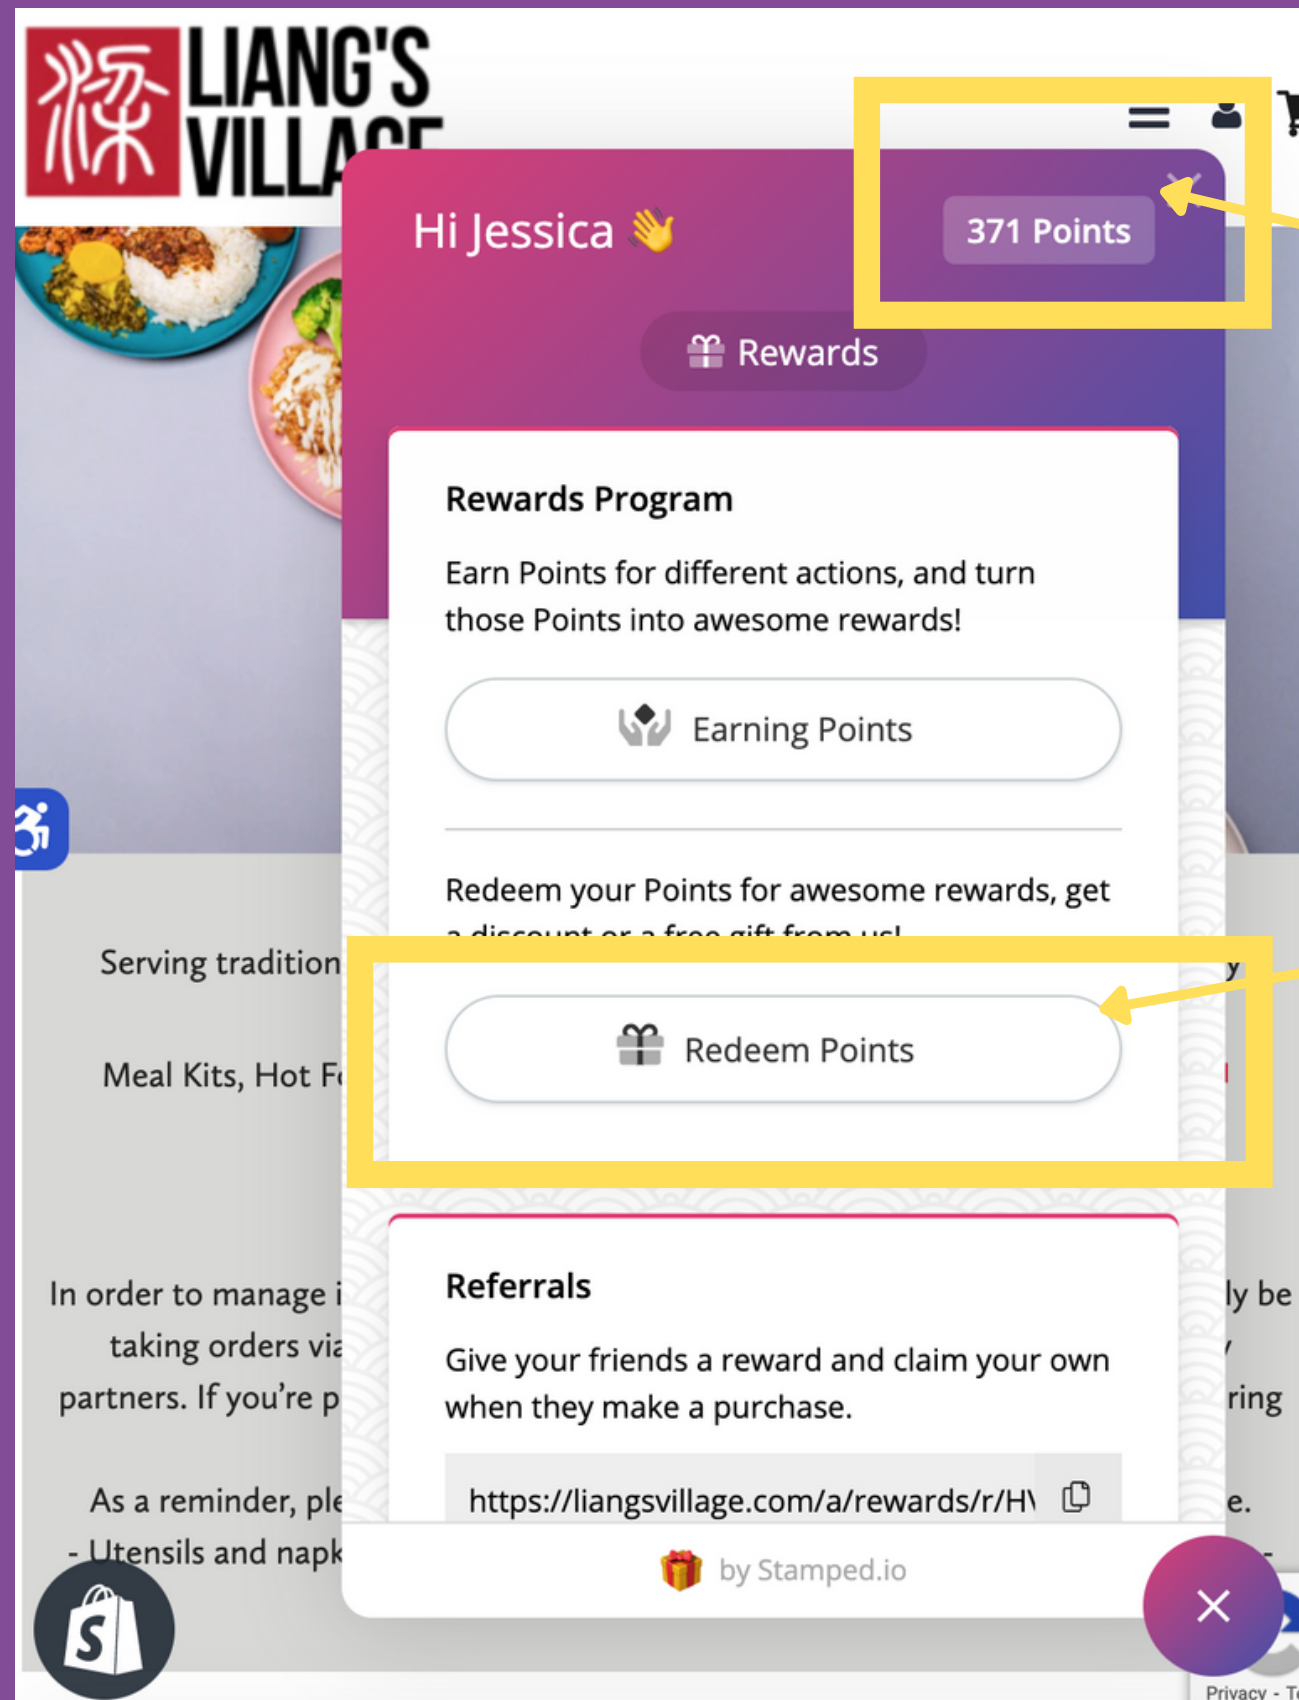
LIANG'S VILLAGE

Hi Jessica 👋

371 Points

Rewards

Rewards Program

Earn Points for different actions, and turn those Points into awesome rewards!

Earning Points

Redeem your Points for awesome rewards, get a discount or a free gift from us!

Redeem Points

Referrals

Give your friends a reward and claim your own when they make a purchase.

https://liangsvillage.com/a/rewards/r/H\

by Stamped.io

Serving tradition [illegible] y

Meal Kits, Hot F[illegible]

In order to manage i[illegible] ly be taking orders via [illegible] partners. If you're p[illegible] ring

As a reminder, ple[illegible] e.

- Utensils and napk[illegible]

Privacy - T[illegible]